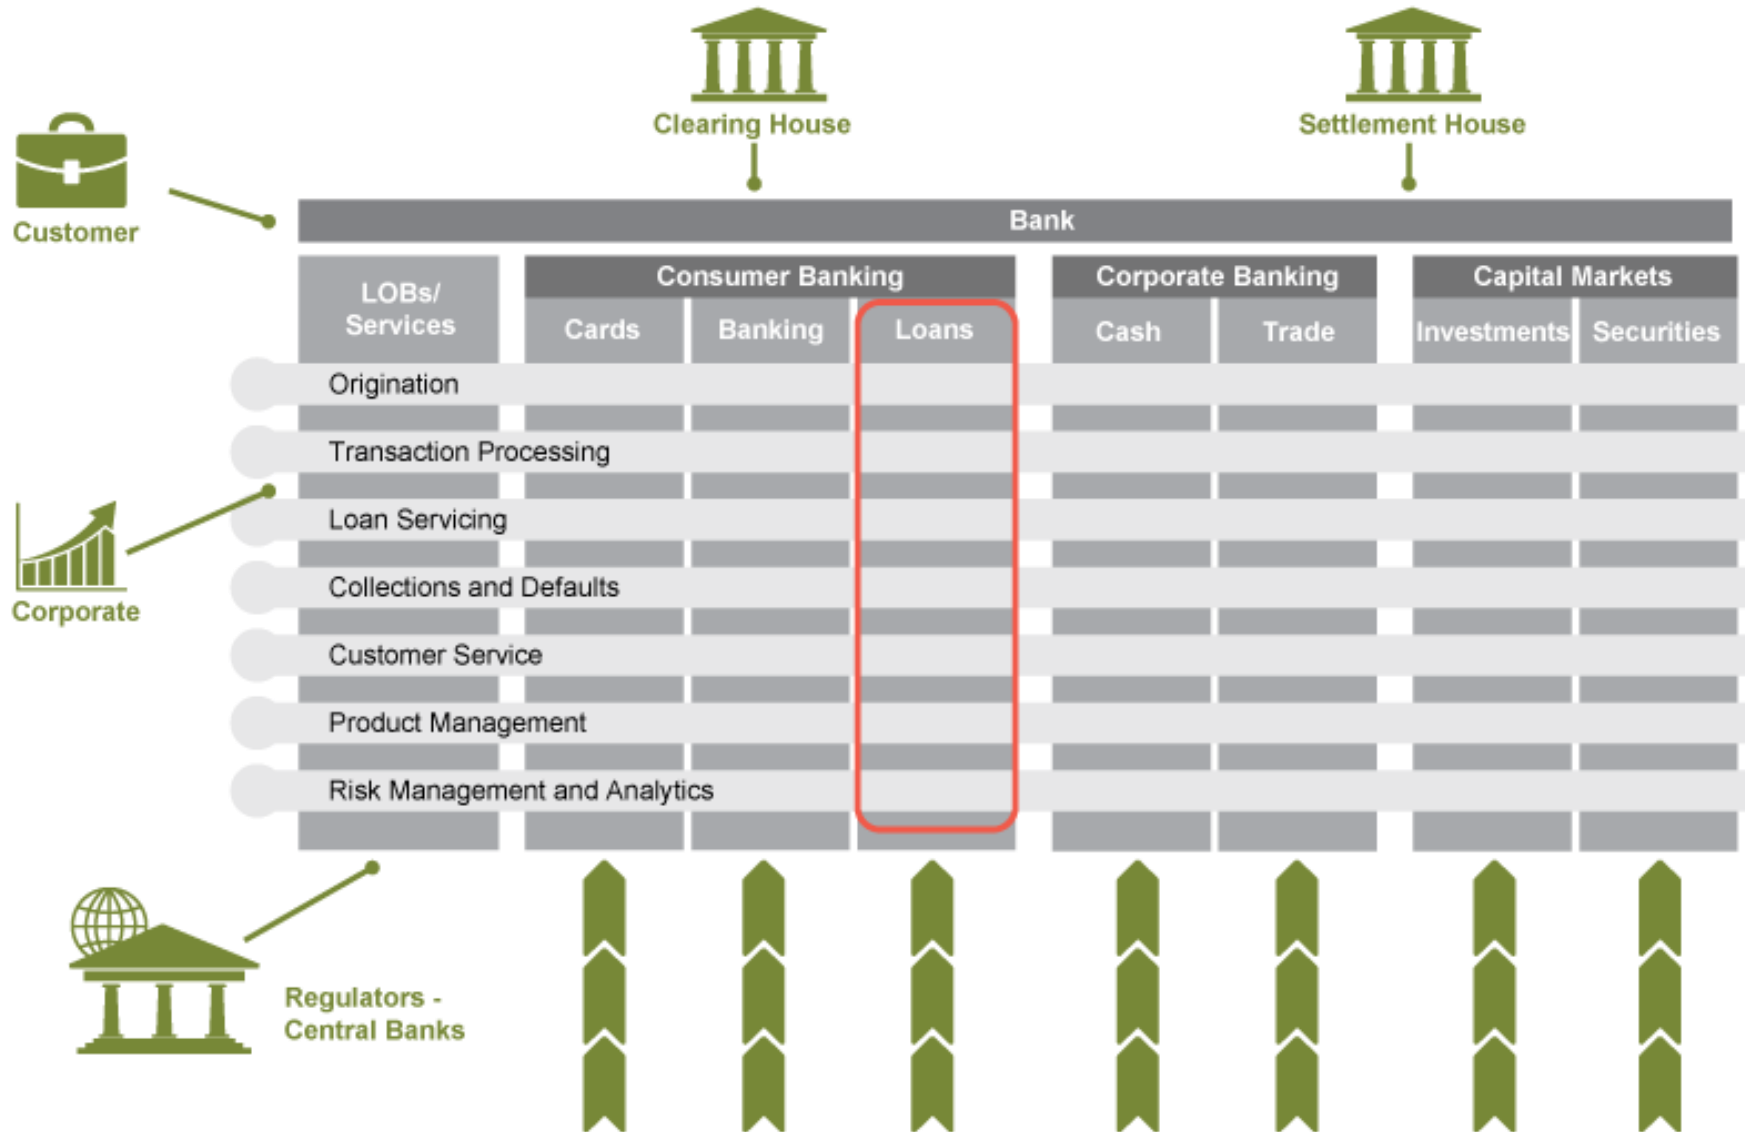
Clearing House

Settlement House

Customer

Bank

LOBs/ Services

Consumer Banking

Cards

Banking

Loans

Corporate Banking

Cash

Trade

Capital Markets

Investments

Securities

Origination

Transaction Processing

Loan Servicing

Collections and Defaults

Customer Service

Product Management

Risk Management and Analytics

Corporate

Regulators - Central Banks